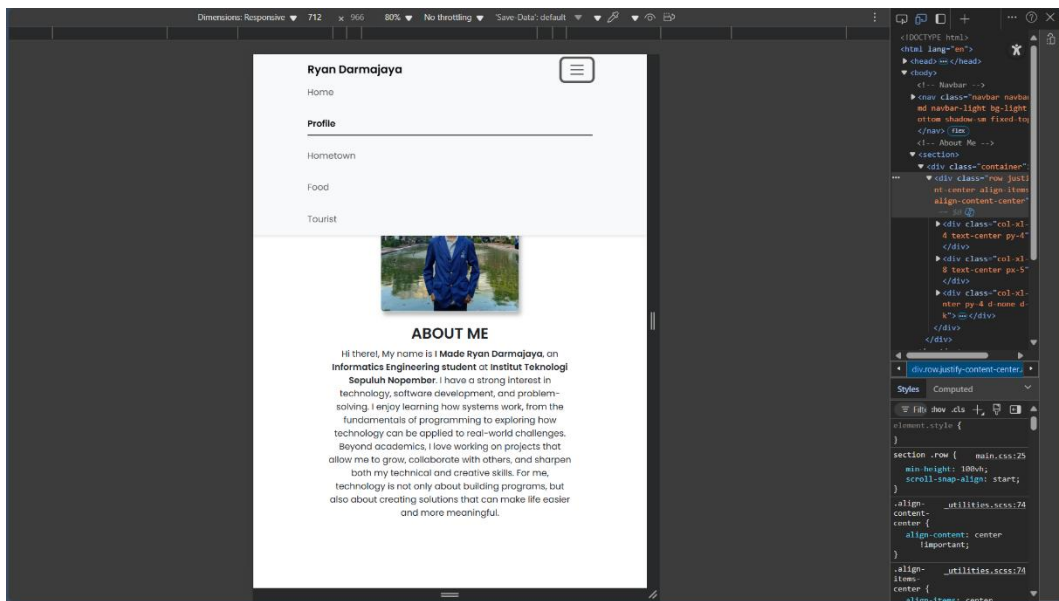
Dimensions: Responsive ▼ 712 × 966 80% ▼ No throttling ▼ 'Save-Data': default ▼

Ryan Darmajaya

Home

Profile

Hometown

Food

Tourist

ABOUT ME

Hi there!, My name is **I Made Ryan Darmajaya**, an **Informatics Engineering student** at **Institut Teknologi Sepuluh Nopember**. I have a strong interest in technology, software development, and problem-solving. I enjoy learning how systems work, from the fundamentals of programming to exploring how technology can be applied to real-world challenges. Beyond academics, I love working on projects that allow me to grow, collaborate with others, and sharpen both my technical and creative skills. For me, technology is not only about building programs, but also about creating solutions that can make life easier and more meaningful.

<!DOCTYPE html>
<html lang="en">
▶ <head> ··· </head>
▼ <body>
<!-- Navbar -->
▶ <nav class="navbar navbar-expand-md navbar-light bg-light ottom shadow-sm fixed-to
</nav> flex
<!-- About Me -->
▼ <section>
▼ <div class="container"
▼ <div class="row justi nt-center align-item align-content-center"
▶ <div class="col-xl- 4 text-center py-4"
</div>
▶ <div class="col-xl- 8 text-center px-5"
</div>
▶ <div class="col-xl- nter py-4 d-none d- k"> ··· </div>
</div>
</div>

div.row.justify-content-center.

Styles Computed

Filter :hov .cls

element.style {
}

section .row { main.css:25
min-height: 100vh;
scroll-snap-align: start;
}

.align-content-center { _utilities.scss:74
align-content: center !important;
}

.align-items-center { _utilities.scss:74